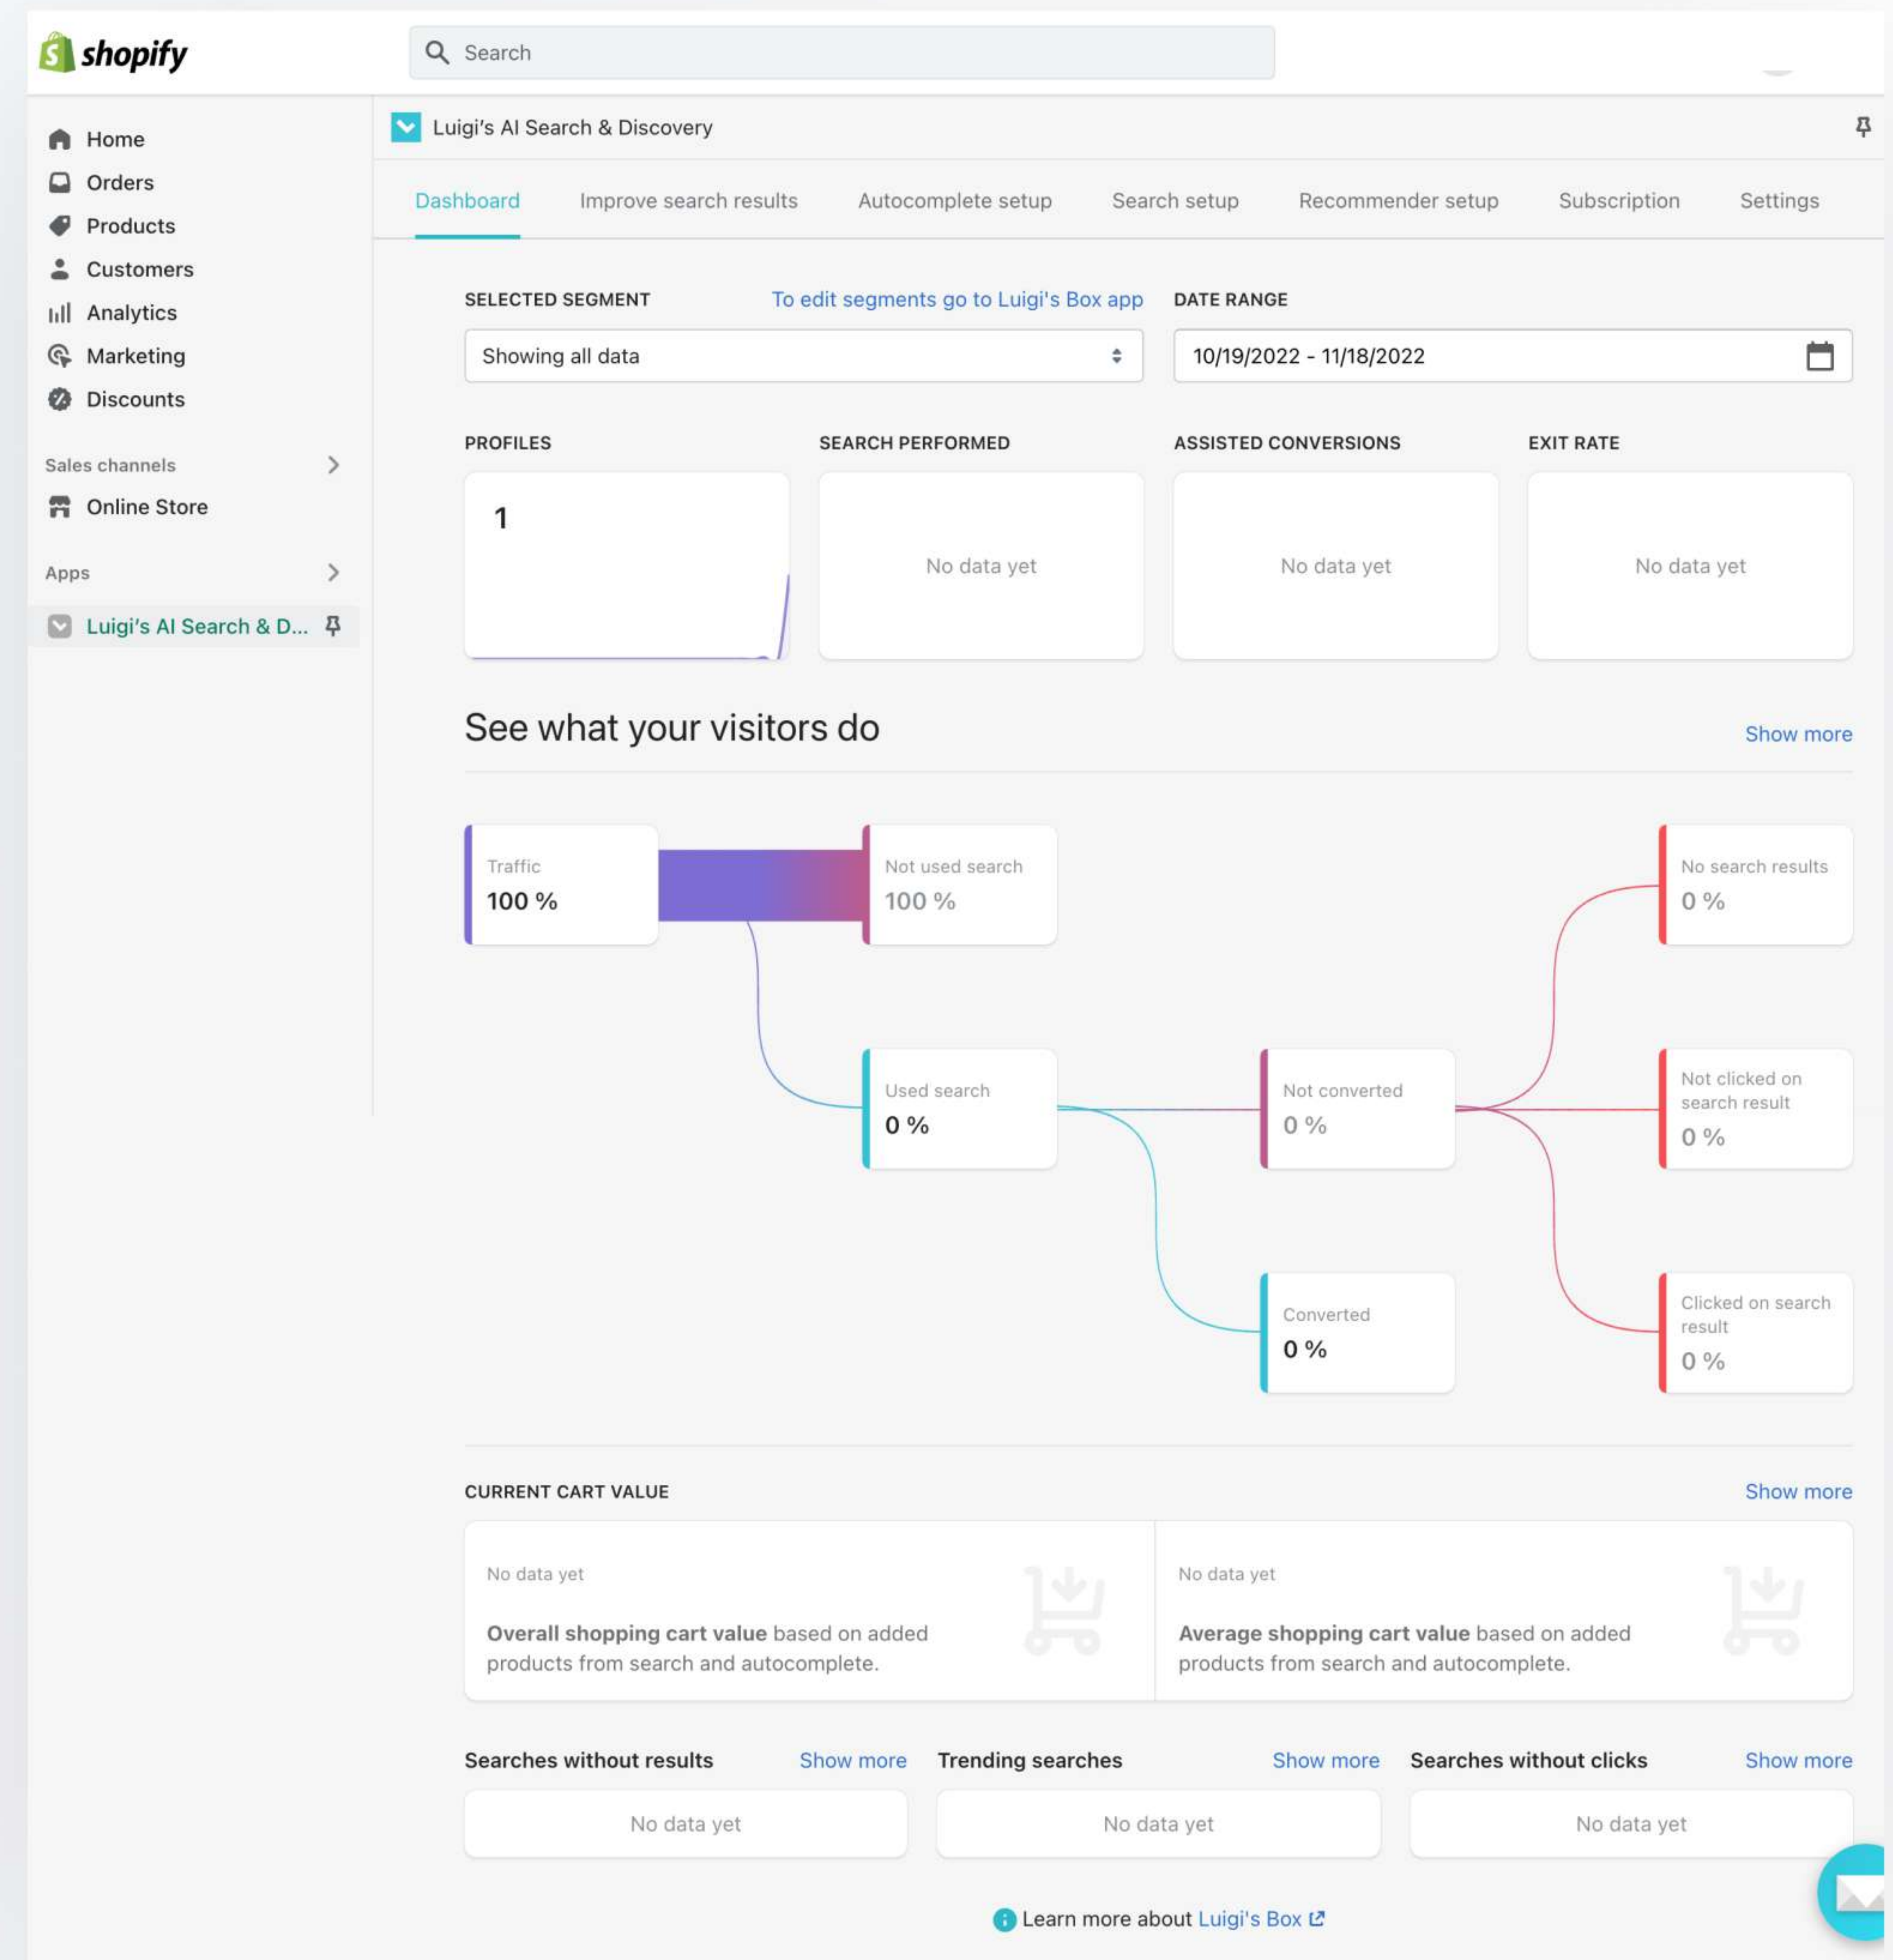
shopify

Search

Home
Orders
Products
Customers
Analytics
Marketing
Discounts

Sales channels

Online Store

Apps

Luigi's AI Search & D...

Luigi's AI Search & Discovery

Dashboard
Improve search results
Autocomplete setup
Search setup
Recommender setup
Subscription
Settings

SELECTED SEGMENT
To edit segments go to Luigi's Box app
DATE RANGE

Showing all data

10/19/2022 - 11/18/2022

PROFILES
1

SEARCH PERFORMED
No data yet

ASSISTED CONVERSIONS
No data yet

EXIT RATE
No data yet

See what your visitors do
Show more

Traffic
100 %

Not used search
100 %

No search results
0 %

Used search
0 %

Not converted
0 %

Not clicked on search result
0 %

Converted
0 %

Clicked on search result
0 %

CURRENT CART VALUE
Show more

No data yet

**Overall shopping cart value** based on added products from search and autocomplete.

No data yet

**Average shopping cart value** based on added products from search and autocomplete.

Searches without results
Show more
No data yet

Trending searches
Show more
No data yet

Searches without clicks
Show more
No data yet

Learn more about Luigi's Box